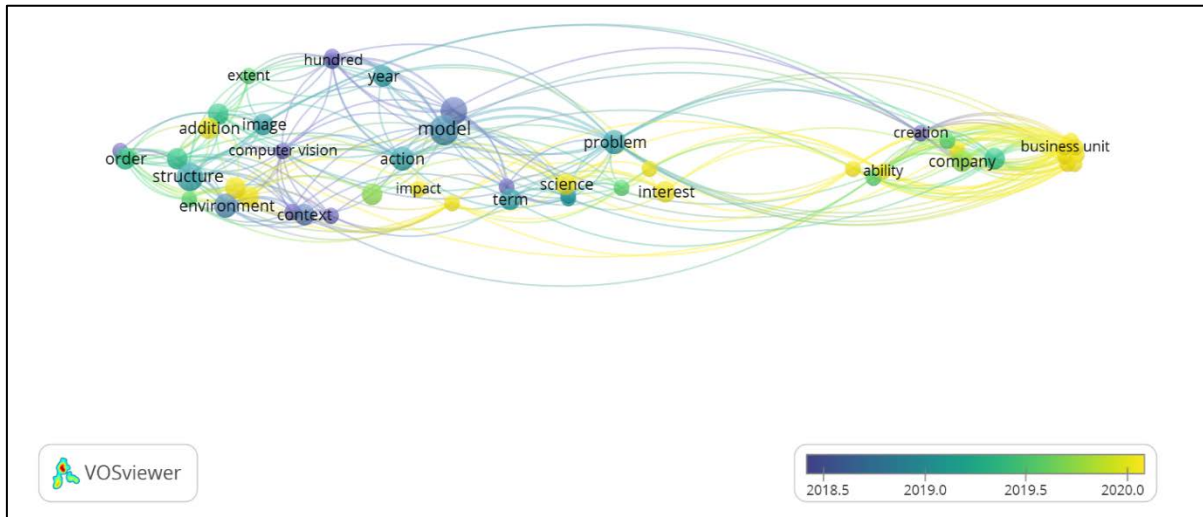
hundred
extent
year
model
addition
image
computer vision
order
action
problem
creation
company
business unit
structure
impact
science
interest
ability
environment
context
term

VOSviewer

2018.5
2019.0
2019.5
2020.0